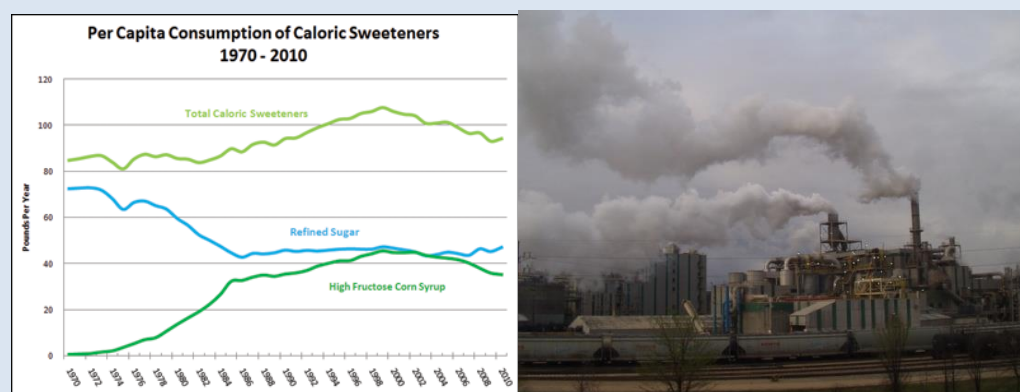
Per Capita Consumption of Caloric Sweeteners
1970 - 2010

Pounds Per Year

120
100
80
60
40
20
0

Total Caloric Sweeteners
Refined Sugar
High Fructose Corn Syrup

1970 1972 1974 1976 1978 1980 1982 1984 1986 1988 1990 1992 1994 1996 1998 2000 2002 2004 2006 2008 2010